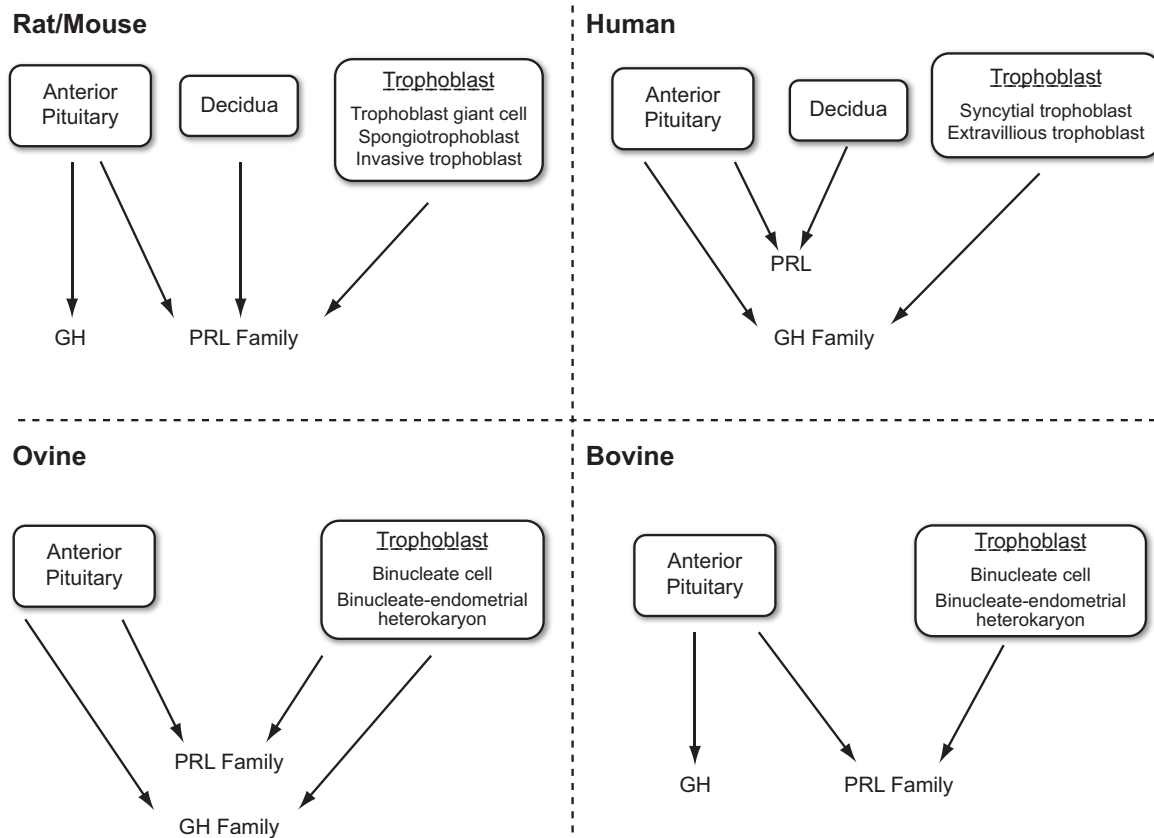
Rat/Mouse

Anterior Pituitary

Decidua

Trophoblast
Trophoblast giant cell
Spongiotrophoblast
Invasive trophoblast

GH

PRL Family

Human

Anterior Pituitary

Decidua

Trophoblast
Syncytial trophoblast
Extravillious trophoblast

PRL

GH Family

Ovine

Anterior Pituitary

Trophoblast
Binucleate cell
Binucleate-endometrial heterokaryon

PRL Family

GH Family

Bovine

Anterior Pituitary

Trophoblast
Binucleate cell
Binucleate-endometrial heterokaryon

GH

PRL Family